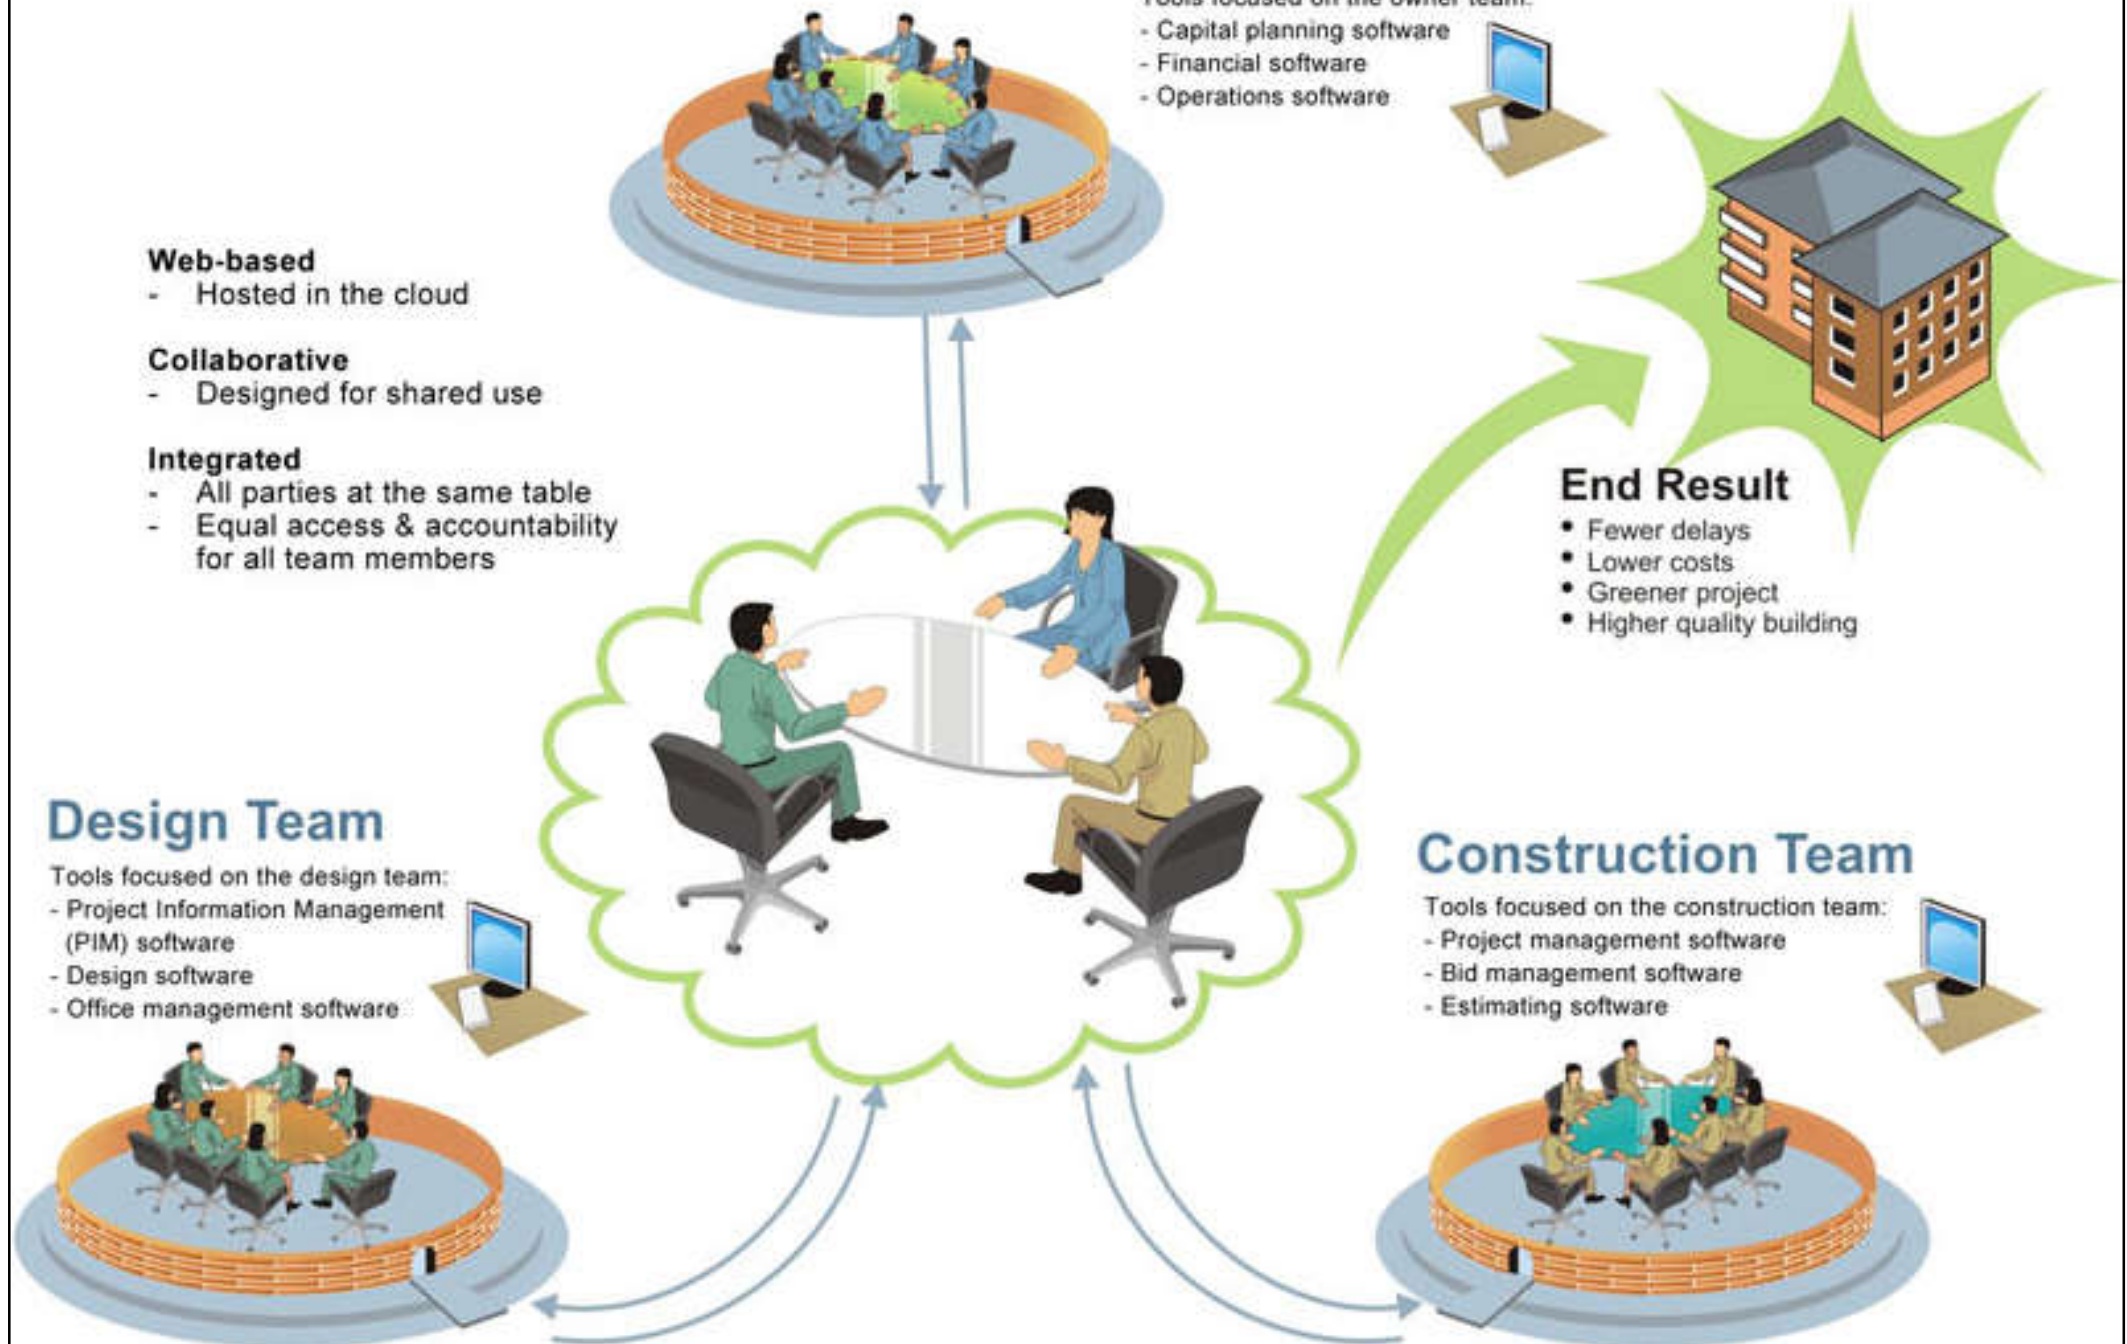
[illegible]
- Capital planning software
- Financial software
- Operations software

Web-based
- Hosted in the cloud

Collaborative
- Designed for shared use

Integrated
- All parties at the same table
- Equal access & accountability for all team members

End Result
• Fewer delays
• Lower costs
• Greener project
• Higher quality building

Design Team
Tools focused on the design team:
- Project Information Management (PIM) software
- Design software
- Office management software

Construction Team
Tools focused on the construction team:
- Project management software
- Bid management software
- Estimating software